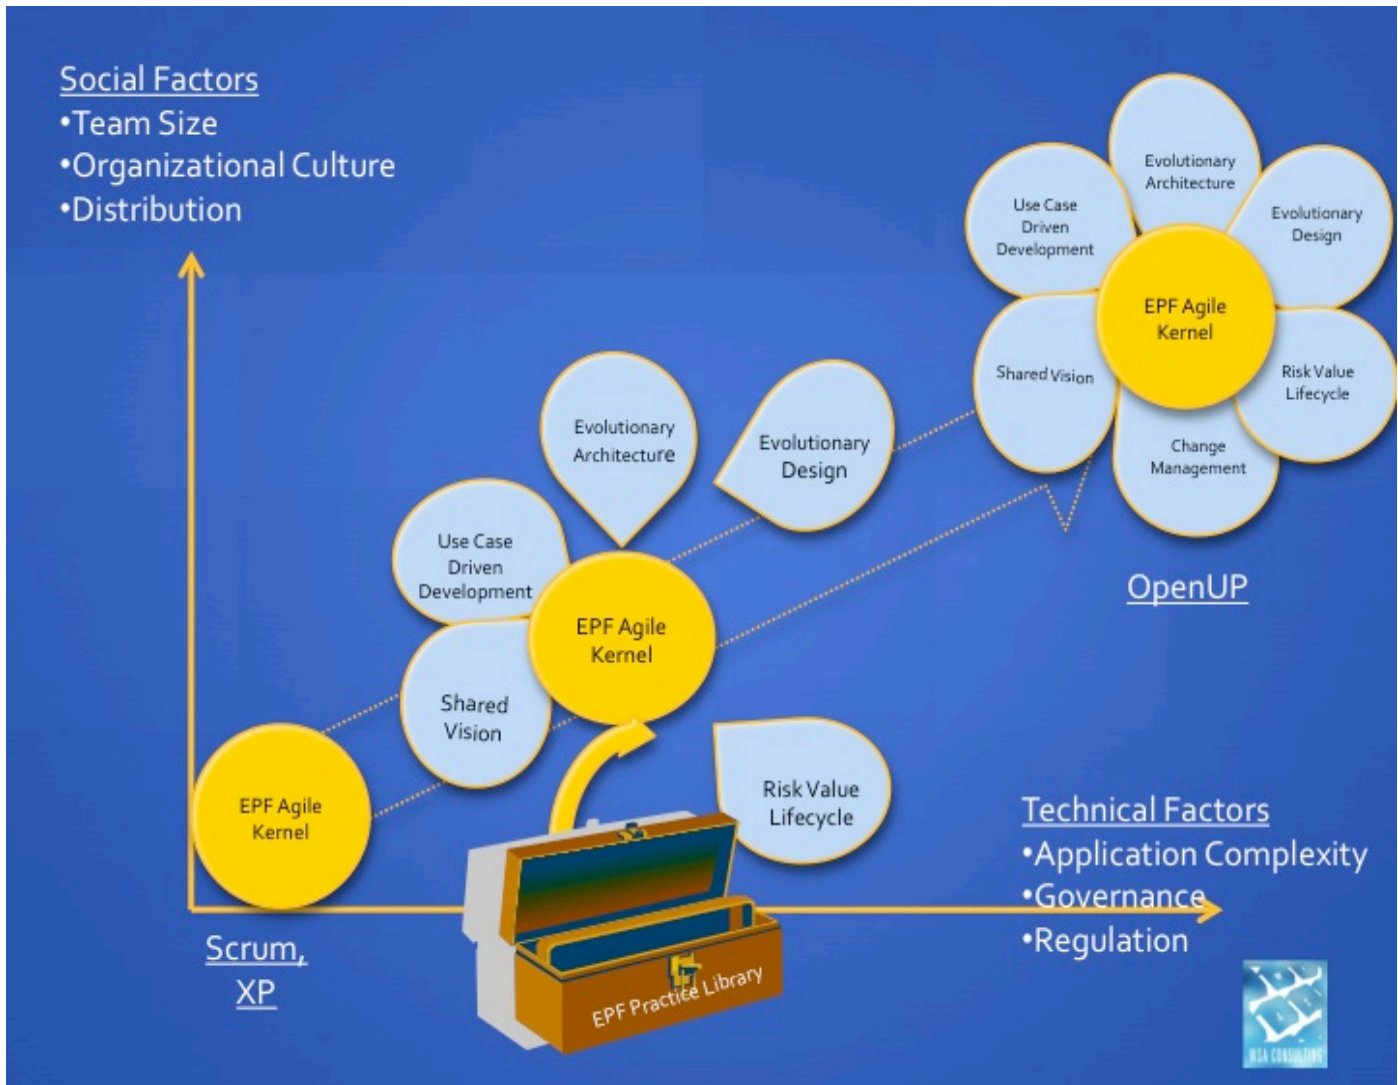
Social Factors
•Team Size
•Organizational Culture
•Distribution

Evolutionary Architecture

Use Case Driven Development

Evolutionary Design

EPF Agile Kernel

Shared Vision

Risk Value Lifecycle

Change Management

OpenUP

Evolutionary Architecture

Evolutionary Design

Use Case Driven Development

EPF Agile Kernel

Shared Vision

Risk Value Lifecycle

EPF Agile Kernel

Technical Factors
•Application Complexity
•Governance
•Regulation

Scrum, XP

EPF Practice Library

MSA CONSULTING